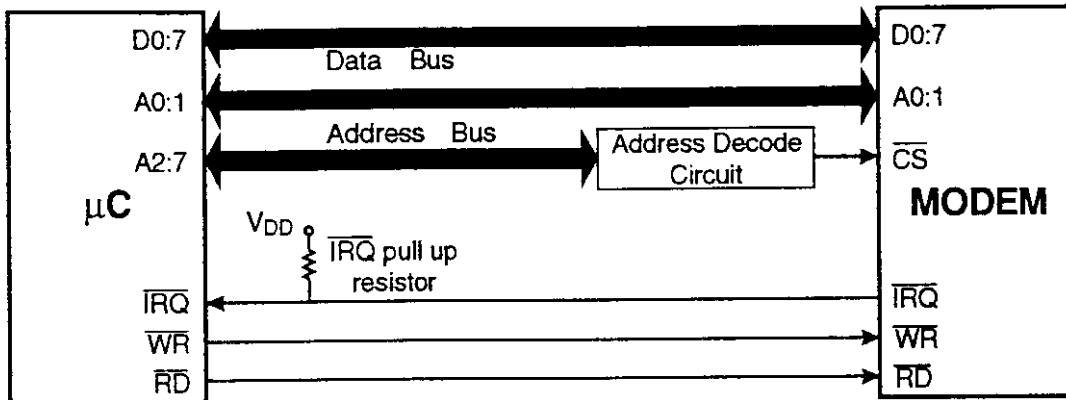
D0:7

Data Bus

D0:7

A0:1

A0:1

Address Bus

A2:7

Address Decode Circuit

$\overline{CS}$

$\mu$C

MODEM

$V_{DD}$

$\overline{IRQ}$ pull up resistor

$\overline{IRQ}$

$\overline{IRQ}$

$\overline{WR}$

$\overline{WR}$

$\overline{RD}$

$\overline{RD}$